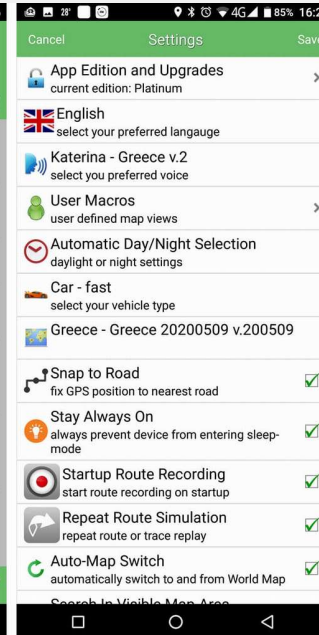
28° 4G 85% 16:2

Cancel Settings Save

App Edition and Upgrades
current edition: Platinum

English
select your preferred langauge

Katerina - Greece v.2
select you preferred voice

User Macros
user defined map views

Automatic Day/Night Selection
daylight or night settings

Car - fast
select your vehicle type

Greece - Greece 20200509 v.200509

Snap to Road
fix GPS position to nearest road

Stay Always On
always prevent device from entering sleep-mode

Startup Route Recording
start route recording on startup

Repeat Route Simulation
repeat route or trace replay

Auto-Map Switch
automatically switch to and from World Map

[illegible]